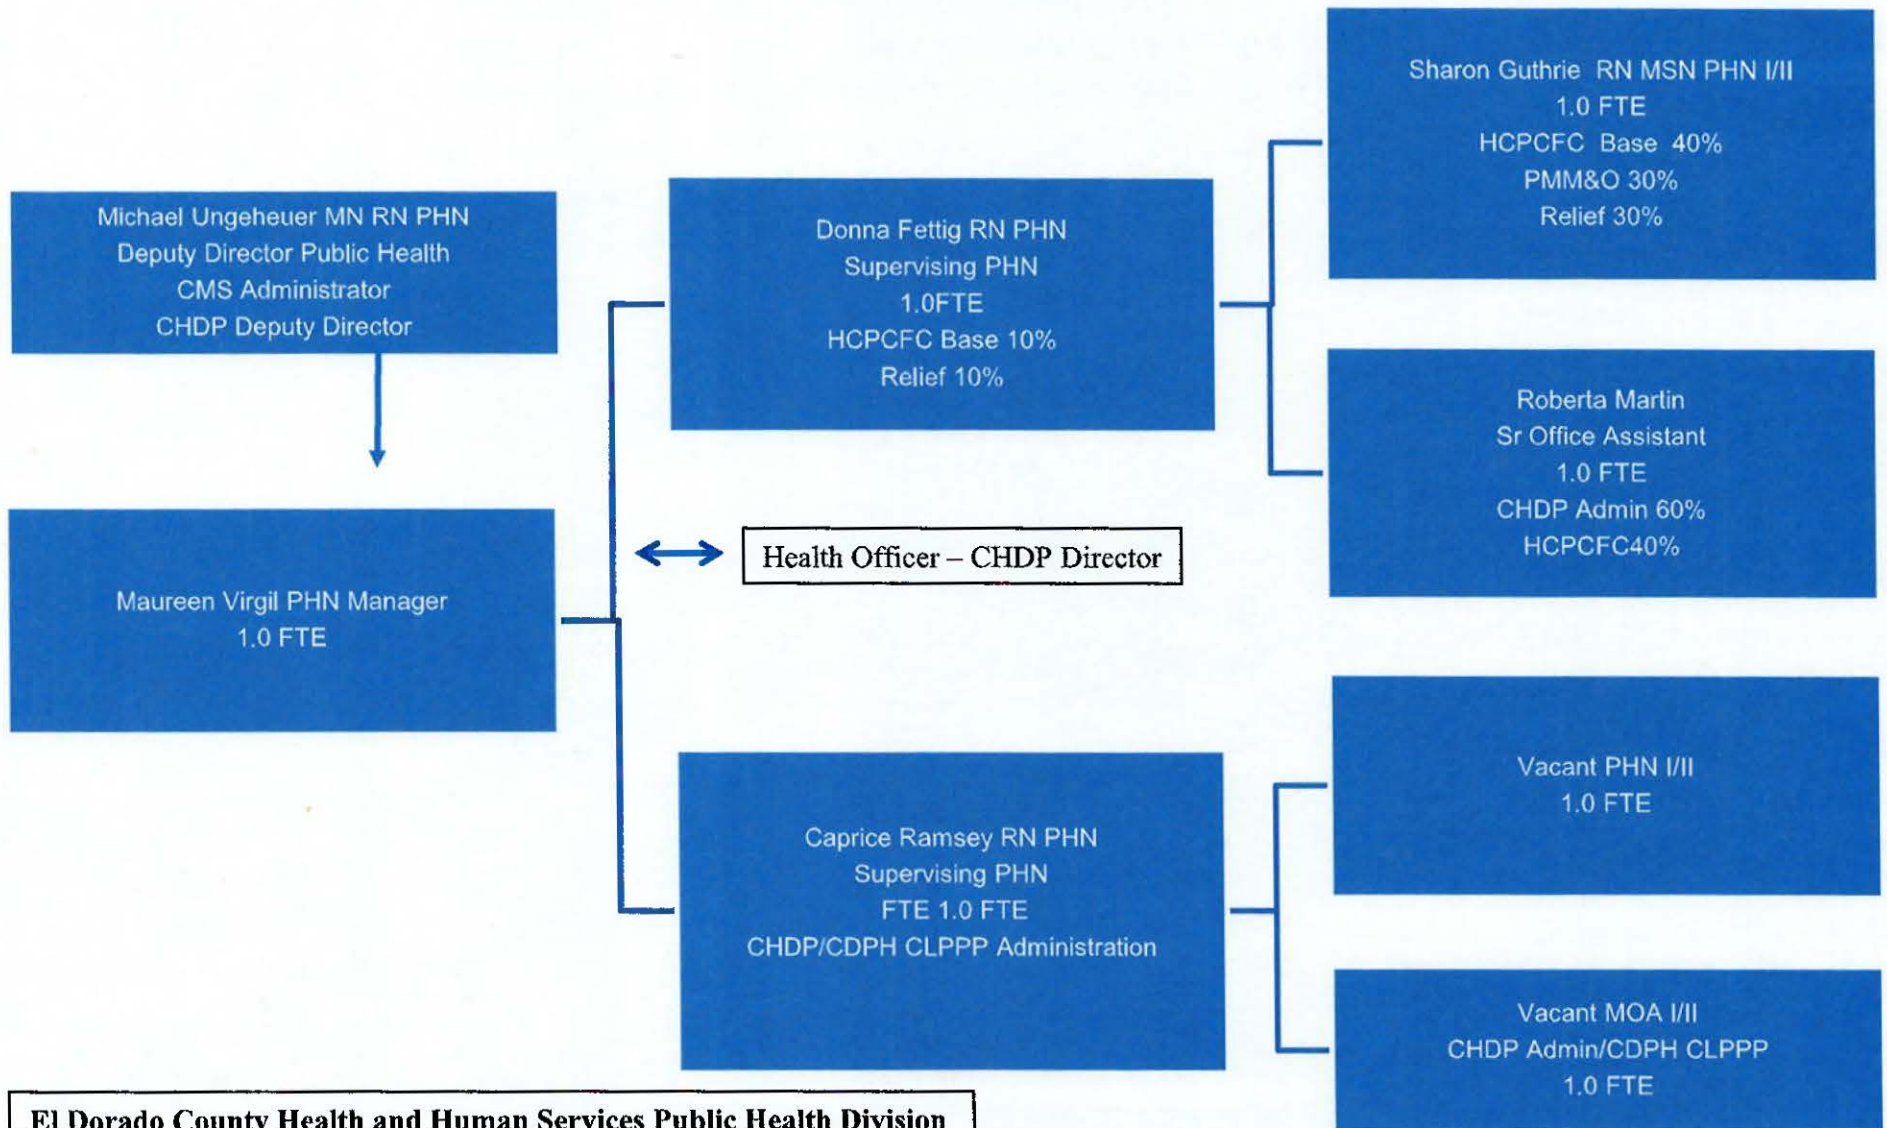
Michael Ungeheuer MN RN PHN
Deputy Director Public Health
CMS Administrator
CHDP Deputy Director

Maureen Virgil PHN Manager
1.0 FTE

Donna Fettig RN PHN
Supervising PHN
1.0FTE
HCPCFC Base 10%
Relief 10%

Health Officer – CHDP Director

Caprice Ramsey RN PHN
Supervising PHN
FTE 1.0 FTE
CHDP/CDPH CLPPP Administration

Sharon Guthrie RN MSN PHN I/II
1.0 FTE
HCPCFC Base 40%
PMM&O 30%
Relief 30%

Roberta Martin
Sr Office Assistant
1.0 FTE
CHDP Admin 60%
HCPCFC40%

Vacant PHN I/II
1.0 FTE

Vacant MOA I/II
CHDP Admin/CDPH CLPPP
1.0 FTE

El Dorado County Health and Human Services Public Health Division